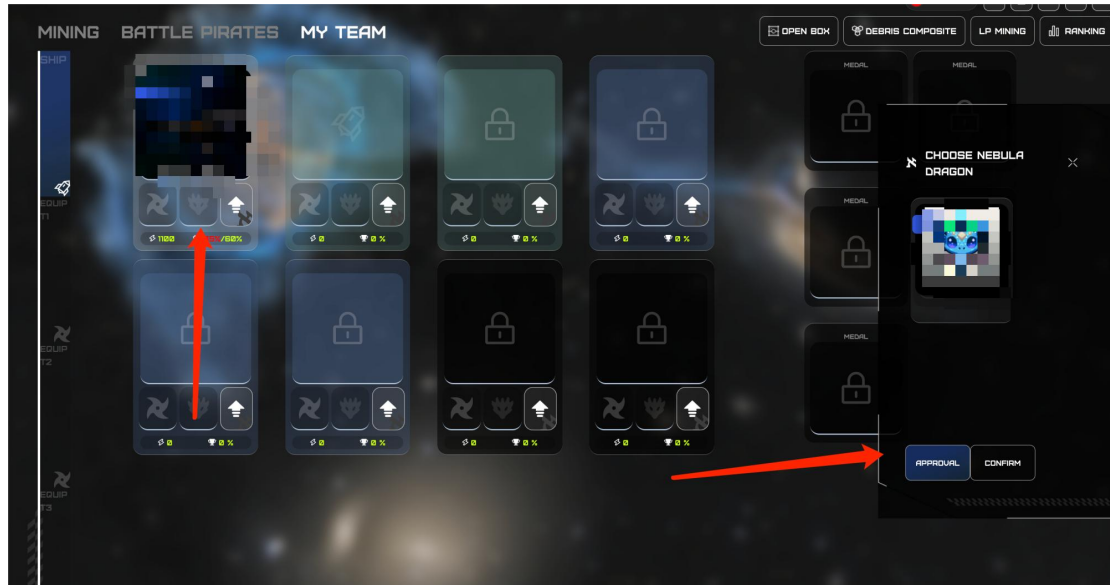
MINING BATTLE PIRATES MY TEAM

OPEN BOX DEBRIS COMPOSITE LP MINING RANKING

SHIP

EQUIP T1

EQUIP T2

EQUIP T3

1100 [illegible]/60%

0 0 %

0 0 %

0 0 %

0 0 %

0 0 %

0 0 %

0 0 %

MEDAL

MEDAL

MEDAL

MEDAL

CHOOSE NEBULA DRAGON

APPROVAL CONFIRM